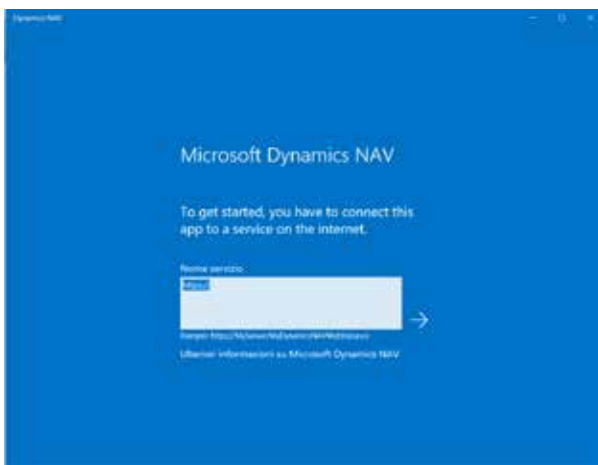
Dynamics NAV

Microsoft Dynamics NAV

To get started, you have to connect this app to a service on the internet.

Nome servizio

https://

Esempio: https://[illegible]

Ulteriori informazioni su Microsoft Dynamics NAV